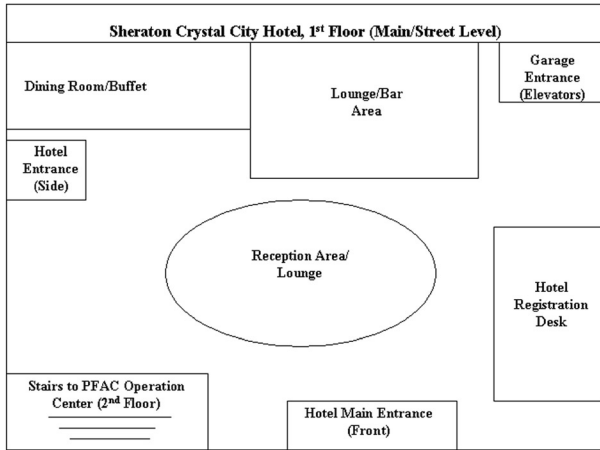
Sheraton Crystal City Hotel, 1$^{st}$ Floor (Main/Street Level)

Dining Room/Buffet

Lounge/Bar Area

Garage Entrance (Elevators)

Hotel Entrance (Side)

Reception Area/ Lounge

Hotel Registration Desk

Stairs to PFAC Operation Center (2$^{nd}$ Floor)

Hotel Main Entrance (Front)